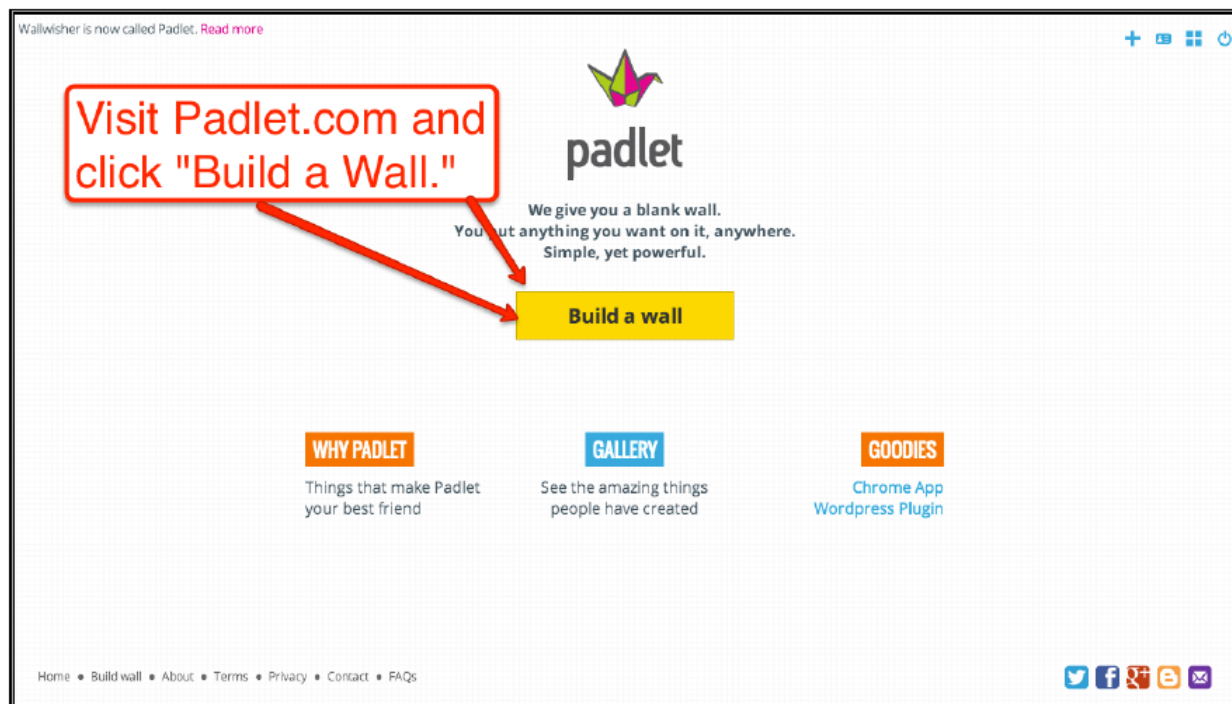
Wallwisher is now called Padlet. Read more

Visit Padlet.com and click "Build a Wall."

padlet

We give you a blank wall.
You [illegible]ut anything you want on it, anywhere.
Simple, yet powerful.

Build a wall

WHY PADLET
Things that make Padlet your best friend

GALLERY
See the amazing things people have created

GOODIES
Chrome App
Wordpress Plugin

Home • Build wall • About • Terms • Privacy • Contact • FAQs